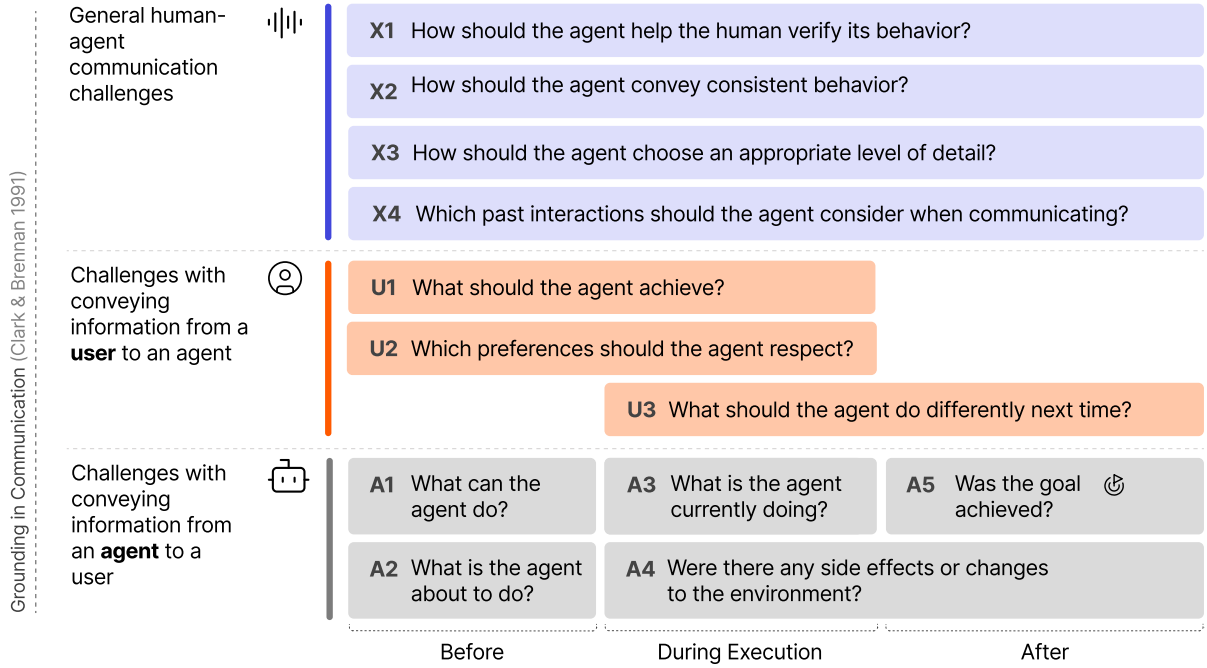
Grounding in Communication (Clark & Brennan 1991)

General human-agent communication challenges

X1 How should the agent help the human verify its behavior?

X2 How should the agent convey consistent behavior?

X3 How should the agent choose an appropriate level of detail?

X4 Which past interactions should the agent consider when communicating?

Challenges with conveying information from a **user** to an agent

U1 What should the agent achieve?

U2 Which preferences should the agent respect?

U3 What should the agent do differently next time?

Challenges with conveying information from an **agent** to a user

A1 What can the agent do?

A3 What is the agent currently doing?

A5 Was the goal achieved?

A2 What is the agent about to do?

A4 Were there any side effects or changes to the environment?

Before

During Execution

After